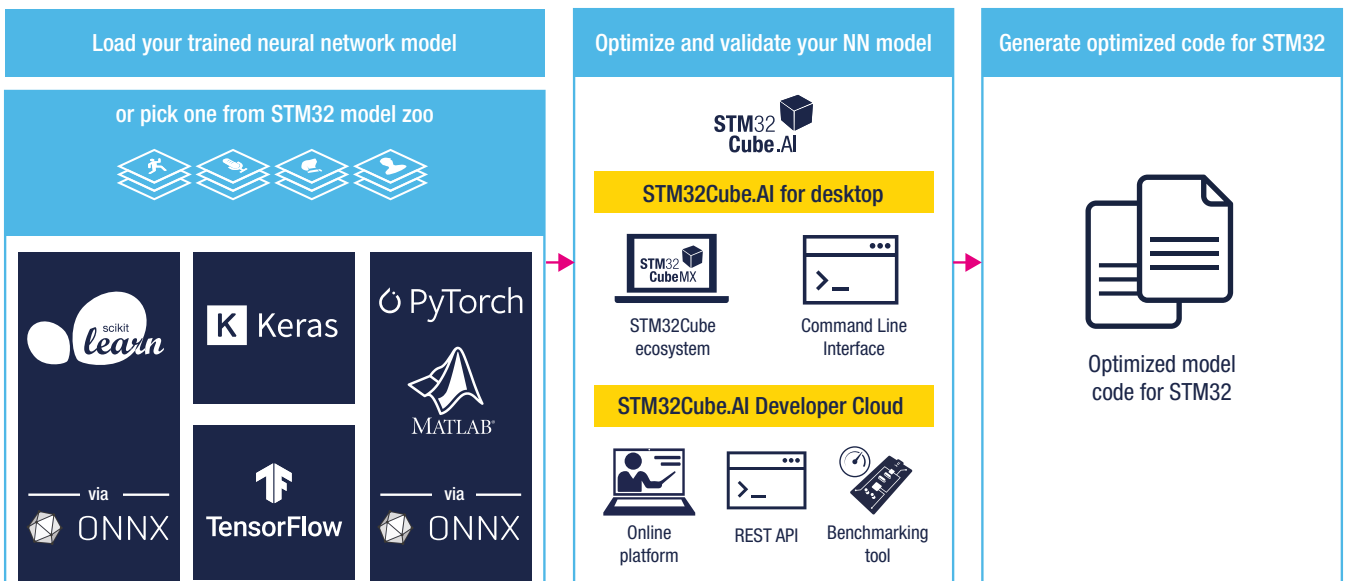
Load your trained neural network model

or pick one from STM32 model zoo

scikit learn

via

ONNX

K Keras

TensorFlow

PyTorch

MATLAB®

via

ONNX

Optimize and validate your NN model

STM32 Cube.AI

STM32Cube.AI for desktop

STM32 CubeMX

STM32Cube ecosystem

Command Line Interface

STM32Cube.AI Developer Cloud

Online platform

REST API

Benchmarking tool

Generate optimized code for STM32

Optimized model code for STM32